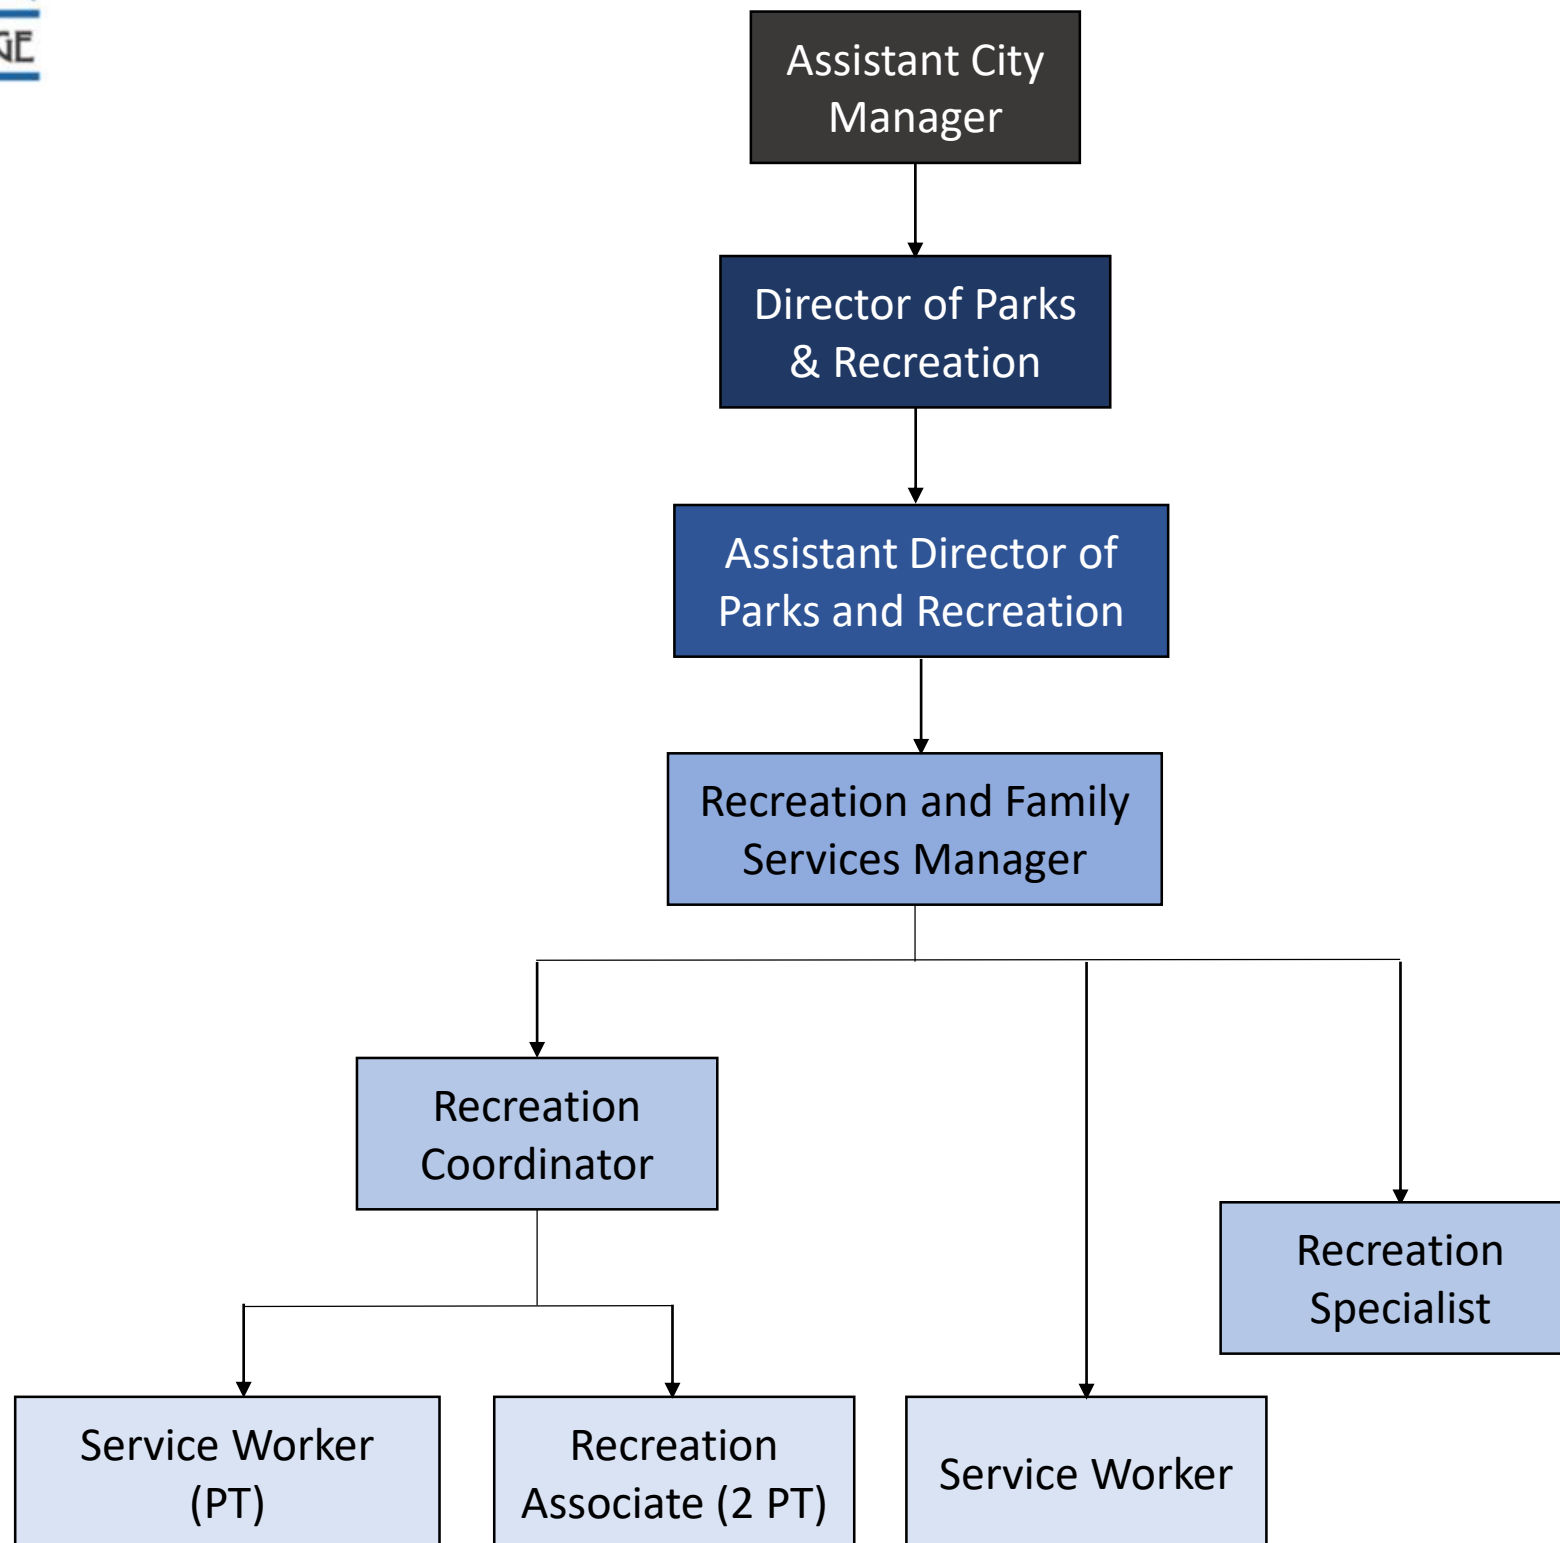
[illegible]

Assistant City Manager

Director of Parks & Recreation

Assistant Director of Parks and Recreation

Recreation and Family Services Manager

Recreation Coordinator

Recreation Specialist

Service Worker (PT)

Recreation Associate (2 PT)

Service Worker